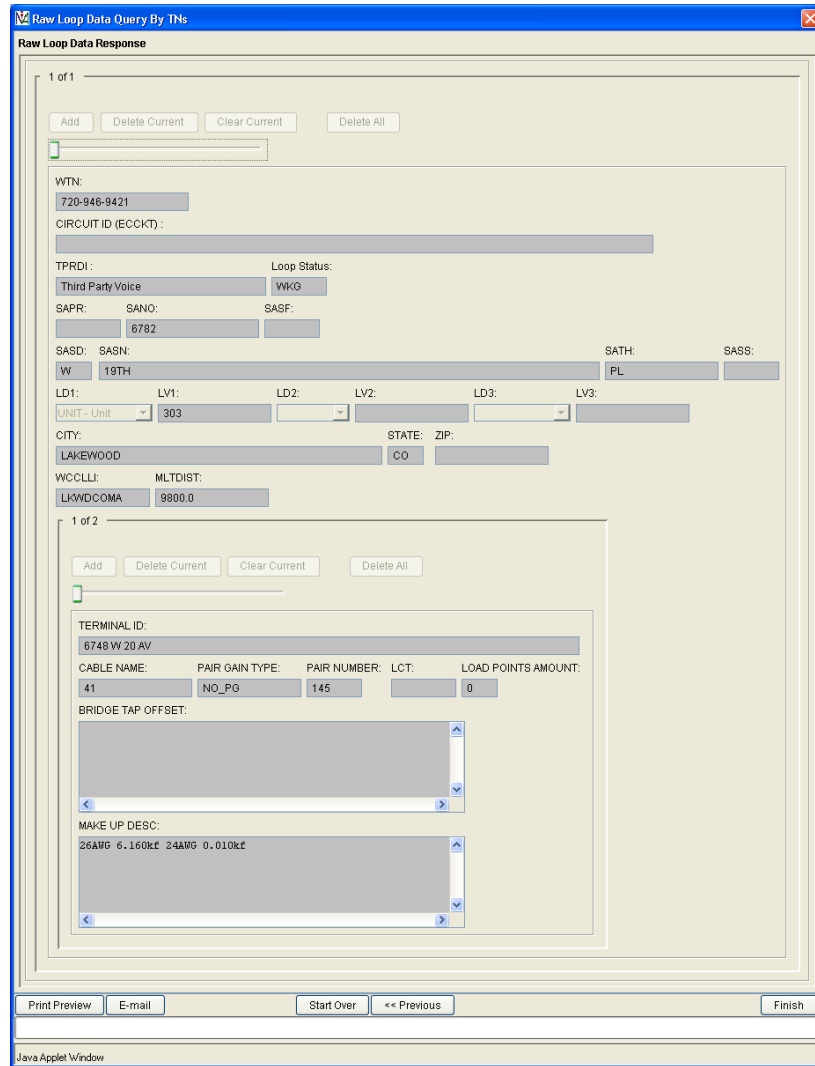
Raw Loop Data Query By TNs
Raw Loop Data Response

1 of 1

Add
Delete Current
Clear Current
Delete All

WTN:
720-946-9421
CIRCUIT ID (ECCKT) :

TPRDI :
Third Party Voice
Loop Status:
WKG

SAPR:
SANO:
6782
SASF:

SASD:
W
SASN:
19TH
SATH:
PL
SASS:

LD1:
UNIT - Unit
LV1:
303
LD2:
LV2:
LD3:
LV3:

CITY:
LAKEWOOD
STATE:
CO
ZIP:

WCCLLI:
LKWDCOMA
MLTDIST:
9800.0

1 of 2

Add
Delete Current
Clear Current
Delete All

TERMINAL ID:
6748 W 20 AV

CABLE NAME:
41
PAIR GAIN TYPE:
NO_PG
PAIR NUMBER:
145
LCT:
LOAD POINTS AMOUNT:
0

BRIDGE TAP OFFSET:

MAKE UP DESC:
26AWG 6.160kf 24AWG 0.010kf

Print Preview
E-mail
Start Over
<< Previous
Finish

Java Applet Window